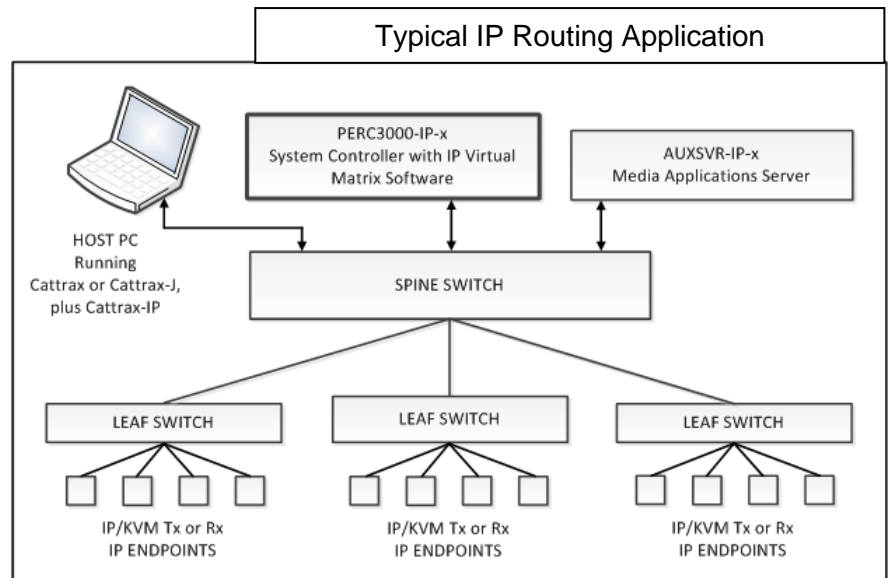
Typical IP Routing Application

HOST PC
Running
Cattrax or Cattrax-J,
plus Cattrax-IP

PERC3000-IP-x
System Controller with IP Virtual
Matrix Software

AUXSVR-IP-x
Media Applications Server

SPINE SWITCH

LEAF SWITCH

LEAF SWITCH

LEAF SWITCH

IP/KVM Tx or Rx
IP ENDPOINTS

IP/KVM Tx or Rx
IP ENDPOINTS

IP/KVM Tx or Rx
IP ENDPOINTS